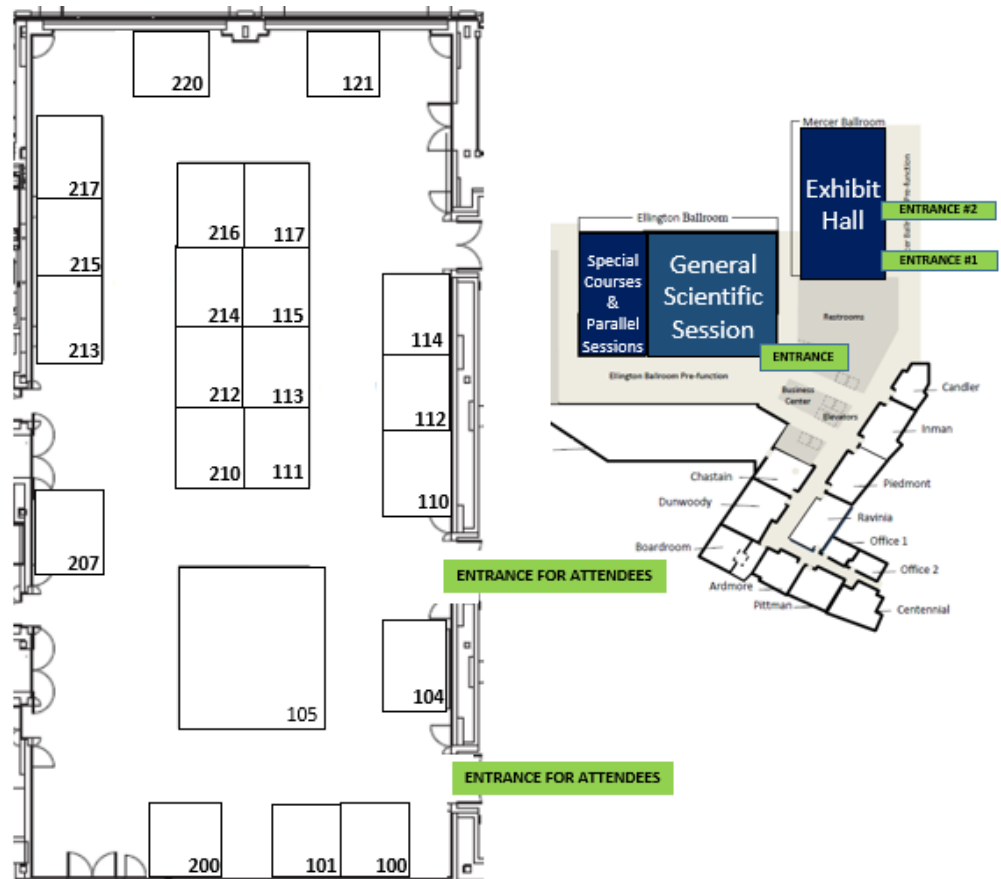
220
121
217
216
117
215
214
115
213
212
113
114
112
210
111
110
207
ENTRANCE FOR ATTENDEES
105
104
ENTRANCE FOR ATTENDEES
200
101
100

Mercer Ballroom
Exhibit Hall
ENTRANCE #2
ENTRANCE #1
Ellington Ballroom
Special Courses & Parallel Sessions
General Scientific Session
Restrooms
ENTRANCE
Ellington Ballroom Pre-function
Business Center
Elevators
Candler
Inman
Chastain
Piedmont
Dunwoody
Ravinia
Office 1
Boardroom
Office 2
Ardmore
Pittman
Centennial